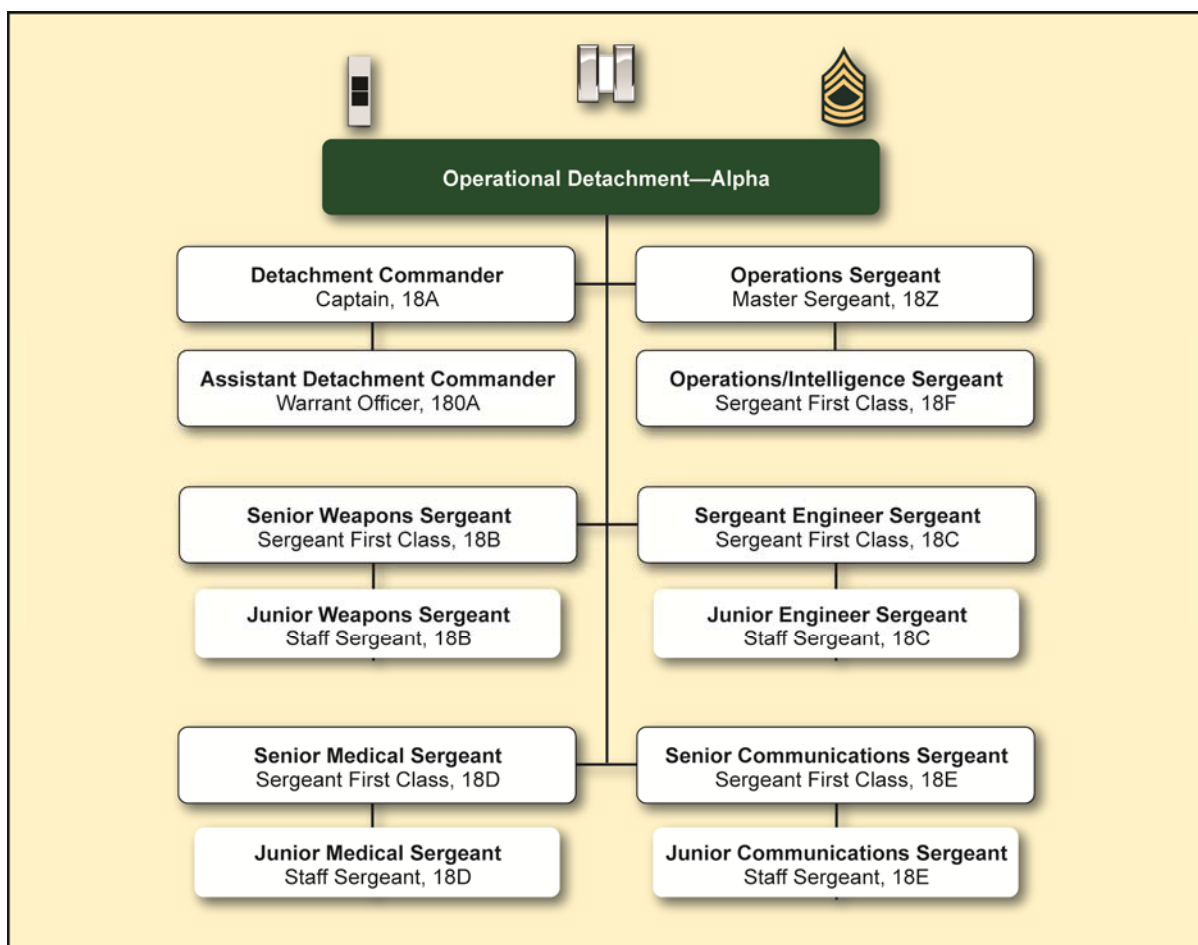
Operational Detachment—Alpha

Detachment Commander
Captain, 18A

Operations Sergeant
Master Sergeant, 18Z

Assistant Detachment Commander
Warrant Officer, 180A

Operations/Intelligence Sergeant
Sergeant First Class, 18F

Senior Weapons Sergeant
Sergeant First Class, 18B

Sergeant Engineer Sergeant
Sergeant First Class, 18C

Junior Weapons Sergeant
Staff Sergeant, 18B

Junior Engineer Sergeant
Staff Sergeant, 18C

Senior Medical Sergeant
Sergeant First Class, 18D

Senior Communications Sergeant
Sergeant First Class, 18E

Junior Medical Sergeant
Staff Sergeant, 18D

Junior Communications Sergeant
Staff Sergeant, 18E